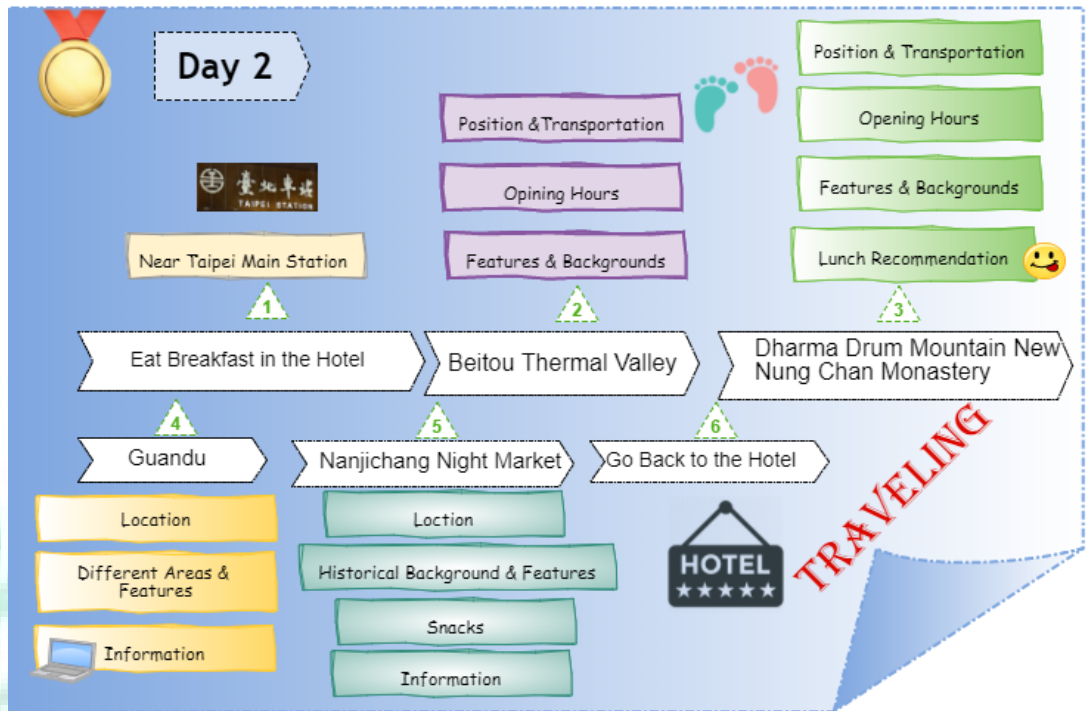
Day 2

臺北車站
TAIPEI STATION

Near Taipei Main Station

1

Eat Breakfast in the Hotel

Position &Transportation

Opining Hours

Features & Backgrounds

2

Beitou Thermal Valley

Position & Transportation

Opening Hours

Features & Backgrounds

Lunch Recommendation

3

Dharma Drum Mountain New Nung Chan Monastery

4

Guandu

5

Nanjichang Night Market

6

Go Back to the Hotel

Location

Different Areas & Features

Information

Loction

Historical Background & Features

Snacks

Information

HOTEL

TRAVELING